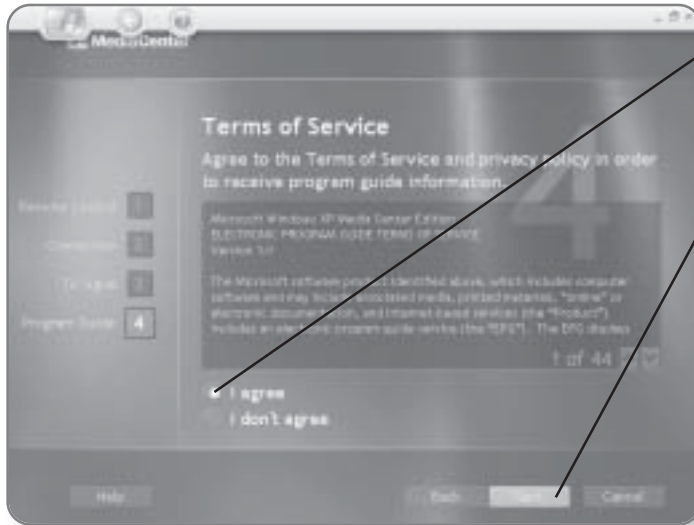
Media Center

Terms of Service

Agree to the Terms of Service and privacy policy in order to receive program guide information.

Remote Control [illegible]

Connection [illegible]

TV Signal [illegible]

Program Guide 4

Microsoft Windows XP Media Center Edition
ELECTRONIC PROGRAM GUIDE TERMS OF SERVICE
Version 1.0

The Microsoft software product identified above, which includes computer software and may include associated media, printed materials, "online" or electronic documentation, and Internet-based services (the "Product") includes an electronic program guide service (the "EPG"). The EPG displays

1 of 44

I agree

I don't agree

Help

Back

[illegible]

Cancel